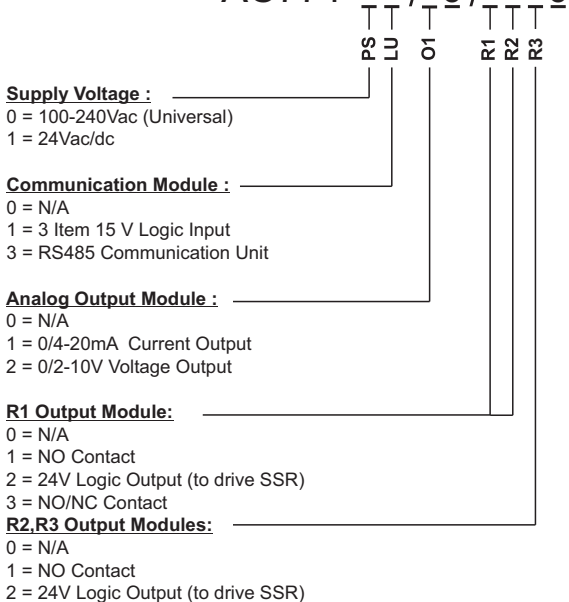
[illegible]

PS LU O1 R1 R2 R3

**Supply Voltage :**
0 = 100-240Vac (Universal)
1 = 24Vac/dc

**Communication Module :**
0 = N/A
1 = 3 Item 15 V Logic Input
3 = RS485 Communication Unit

**Analog Output Module :**
0 = N/A
1 = 0/4-20mA Current Output
2 = 0/2-10V Voltage Output

**R1 Output Module:**
0 = N/A
1 = NO Contact
2 = 24V Logic Output (to drive SSR)
3 = NO/NC Contact

**R2,R3 Output Modules:**
0 = N/A
1 = NO Contact
2 = 24V Logic Output (to drive SSR)